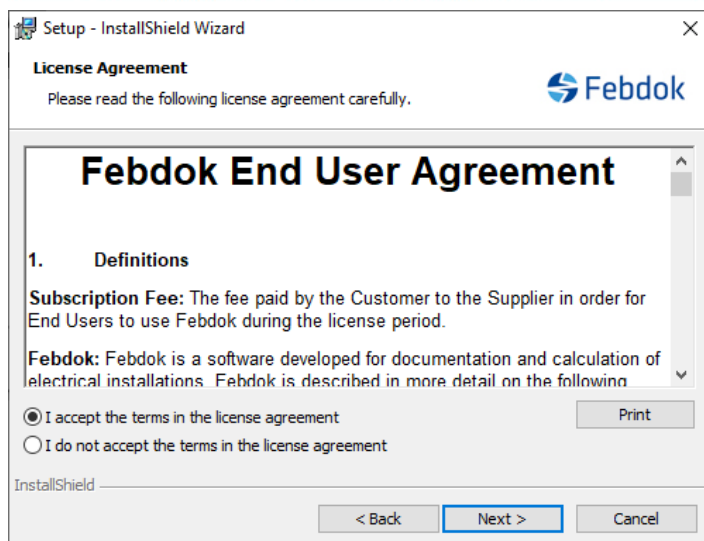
Setup - InstallShield Wizard

License Agreement

Please read the following license agreement carefully.

Febdok

Febdok End User Agreement

1. Definitions

Subscription Fee: The fee paid by the Customer to the Supplier in order for End Users to use Febdok during the license period.

Febdok: Febdok is a software developed for documentation and calculation of electrical installations. Febdok is described in more detail on the following

I accept the terms in the license agreement

I do not accept the terms in the license agreement

Print

InstallShield

< Back

Next >

Cancel